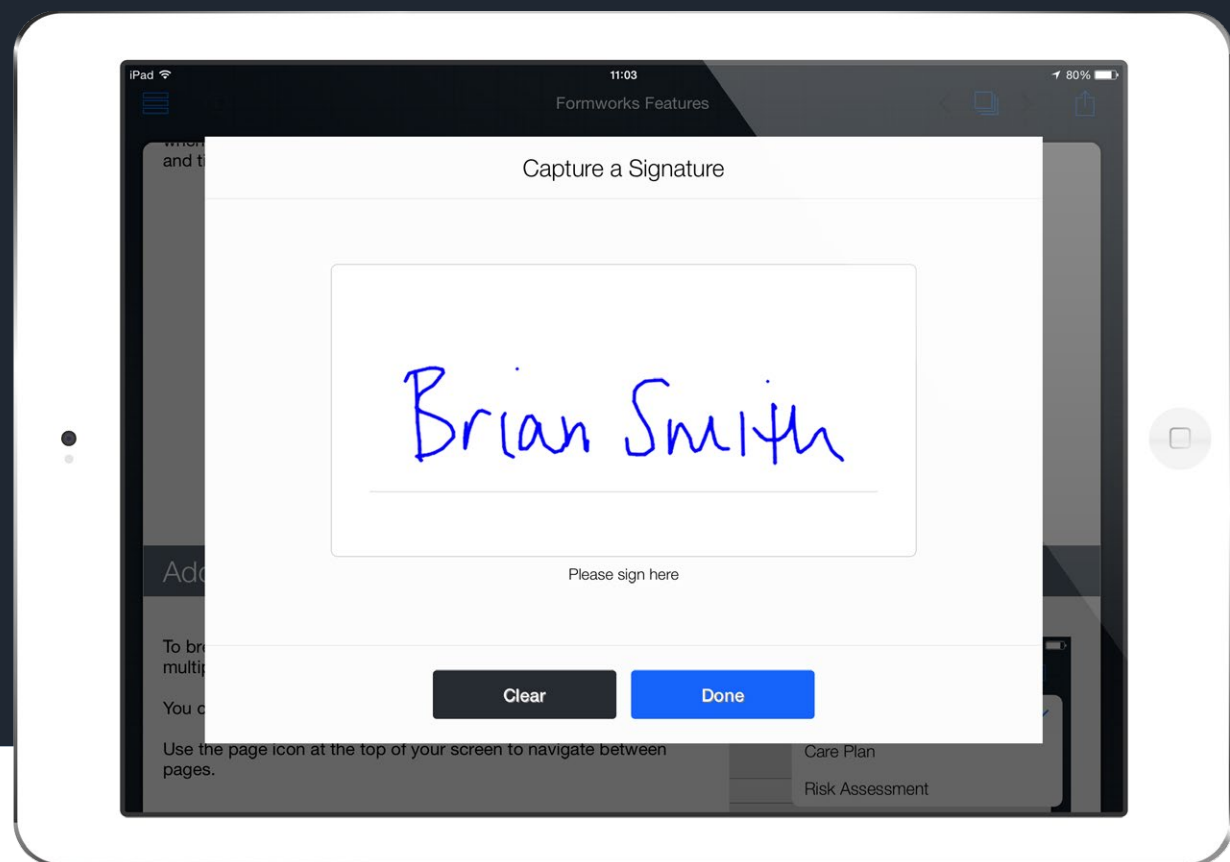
iPad
11:03
80%
Formworks Features

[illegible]
and t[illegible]

Capture a Signature

Brian Smith

Please sign here

Clear
Done

Add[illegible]

To br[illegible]
multip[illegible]

You c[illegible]

Use the page icon at the top of your screen to navigate between pages.

Care Plan
Risk Assessment